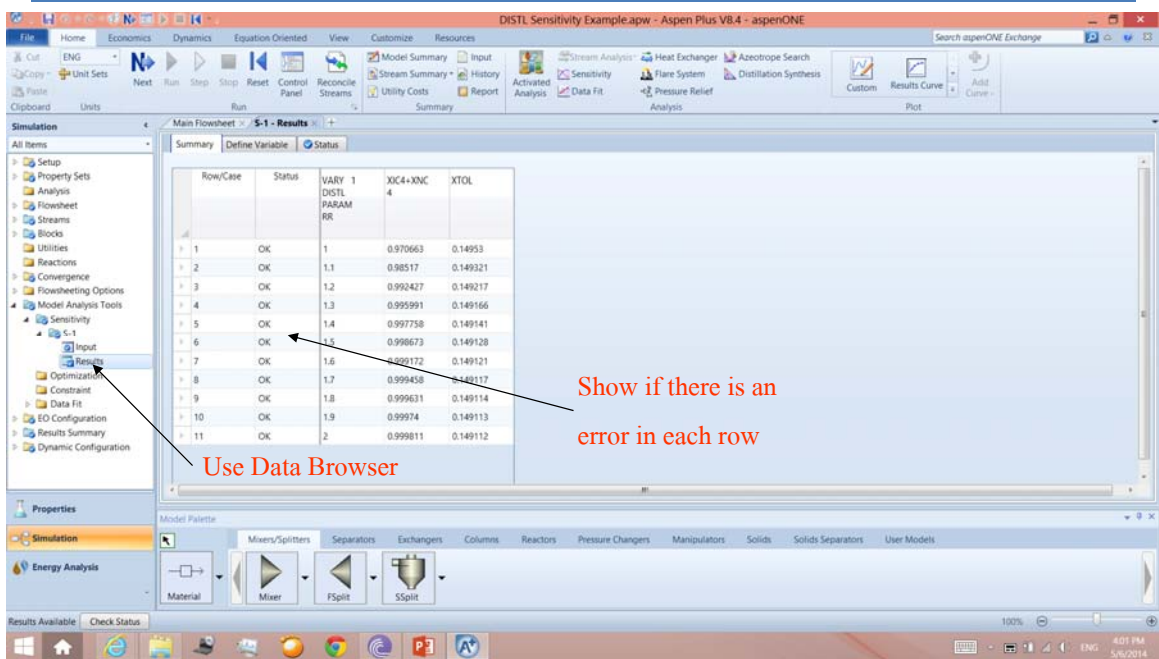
DISTL Sensitivity Example.apw - Aspen Plus V8.4 - aspenONE

File Home Economics Dynamics Equation Oriented View Customize Resources

Search aspenONE Exchange

Cut ENG Copy Unit Sets Paste Clipboard Units

Next Run Step Stop Reset Control Panel Reconcile Streams Run

Model Summary Input Stream Summary History Utility Costs Report Summary

Activated Analysis Stream Analysis Sensitivity Data Fit Heat Exchanger Flare System Pressure Relief Azeotrope Search Distillation Synthesis Analysis

Custom Results Curve Add Curve Plot

Simulation

All Items

Setup
Property Sets
Analysis
Flowsheet
Streams
Blocks
Utilities
Reactions
Convergence
Flowsheeting Options
Model Analysis Tools
Sensitivity
S-1
Input
Results
Optimization
Constraint
Data Fit
EO Configuration
Results Summary
Dynamic Configuration

Main Flowsheet × S-1 - Results × +

Summary Define Variable Status

| | Row/Case | Status | VARY 1 DISTL PARAM RR | XIC4+XNC 4 | XTOL |
|---|---|---|---|---|---|
| | 1 | OK | 1 | 0.970663 | 0.14953 |
| | 2 | OK | 1.1 | 0.98517 | 0.149321 |
| | 3 | OK | 1.2 | 0.992427 | 0.149217 |
| | 4 | OK | 1.3 | 0.995991 | 0.149166 |
| | 5 | OK | 1.4 | 0.997758 | 0.149141 |
| | 6 | OK | 1.5 | 0.998673 | 0.149128 |
| | 7 | OK | 1.6 | 0.999172 | 0.149121 |
| | 8 | OK | 1.7 | 0.999458 | 0.149117 |
| | 9 | OK | 1.8 | 0.999631 | 0.149114 |
| | 10 | OK | 1.9 | 0.99974 | 0.149113 |
| | 11 | OK | 2 | 0.999811 | 0.149112 |

Show if there is an error in each row

Use Data Browser

Properties
Simulation
Energy Analysis

Model Palette

Mixers/Splitters Separators Exchangers Columns Reactors Pressure Changers Manipulators Solids Solids Separators User Models

Material Mixer FSplit SSplit

Results Available Check Status

100%

ENG 4:01 PM 5/6/2014